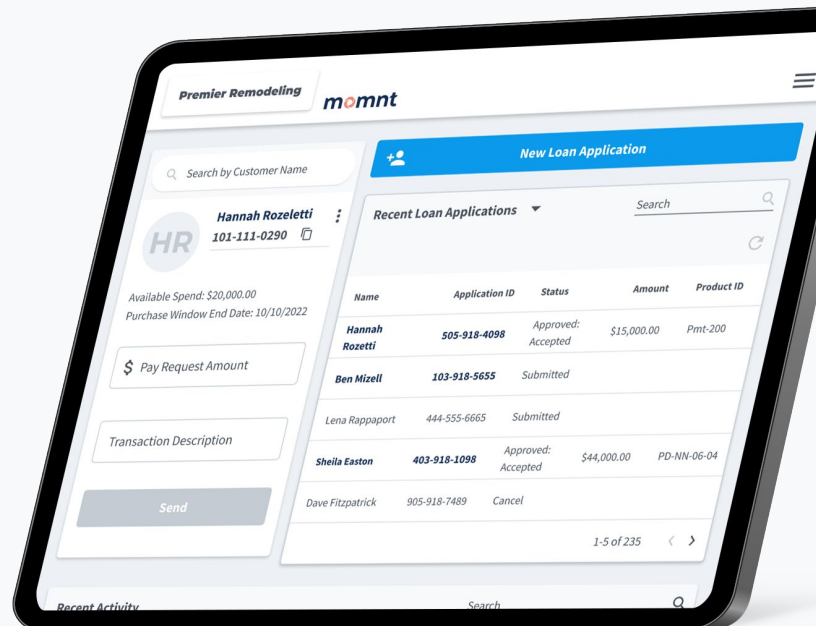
Premier Remodeling

momnt

Search by Customer Name

HR

Hannah Rozeletti
101-111-0290

Available Spend: $20,000.00
Purchase Window End Date: 10/10/2022

$ Pay Request Amount

Transaction Description

Send

New Loan Application

Recent Loan Applications

Search

| Name | Application ID | Status | Amount | Product ID |
|---|---|---|---|---|
| Hannah Rozetti | 505-918-4098 | Approved: Accepted | $15,000.00 | Pmt-200 |
| Ben Mizell | 103-918-5655 | Submitted | | |
| Lena Rappaport | 444-555-6665 | Submitted | | |
| Sheila Easton | 403-918-1098 | Approved: Accepted | $44,000.00 | PD-NN-06-04 |
| Dave Fitzpatrick | 905-918-7489 | Cancel | | |

1-5 of 235

Recent Activity

Search